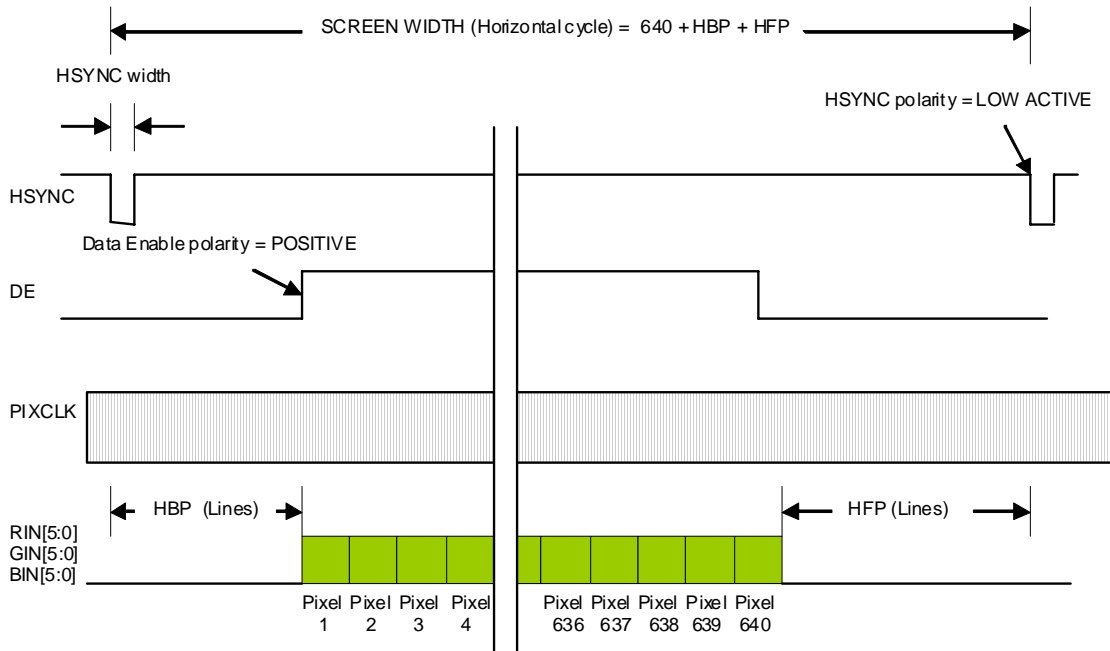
SCREEN WIDTH (Horizontal cycle) = 640 + HBP + HFP

HSYNC width

HSYNC polarity = LOW ACTIVE

HSYNC

Data Enable polarity = POSITIVE

DE

PIXCLK

HBP (Lines)

HFP (Lines)

RIN[5:0]
GIN[5:0]
BIN[5:0]

Pixel 1 Pixel 2 Pixel 3 Pixel 4 Pixel 636 Pixel 637 Pixel 638 Pixel 639 Pixel 640